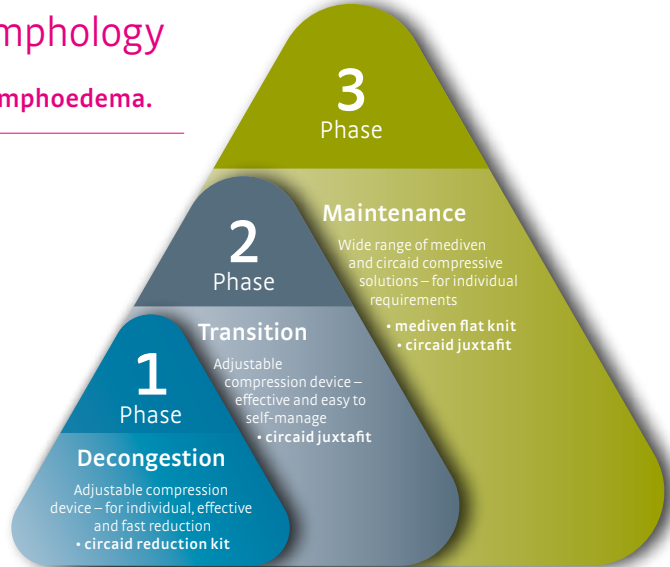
mphology

mphoedema.

3
Phase

Maintenance

Wide range of mediven and circaid compressive solutions – for individual requirements

• mediven flat knit
• circaid juxtafit

2
Phase

Transition

Adjustable compression device – effective and easy to self-manage
• circaid juxtafit

1
Phase

Decongestion

Adjustable compression device – for individual, effective and fast reduction
• circaid reduction kit